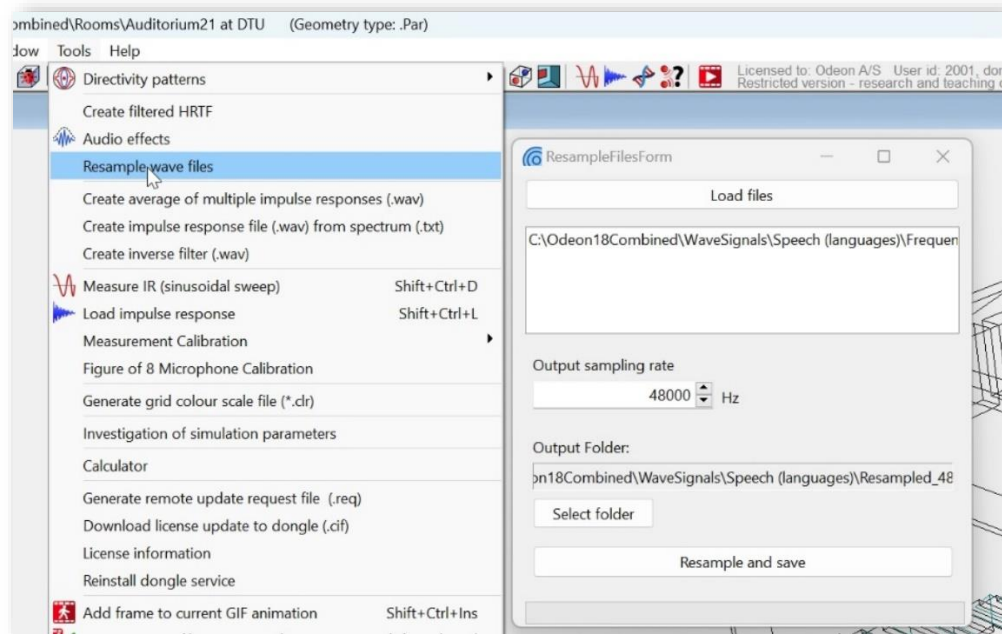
ombined\Rooms\Auditorium21 at DTU (Geometry type: .Par)

dow Tools Help

Licensed to: Odeon A/S User id: 2001, do
Restricted version - research and teaching

Directivity patterns
Create filtered HRTF
Audio effects
Resample wave files
Create average of multiple impulse responses (.wav)
Create impulse response file (.wav) from spectrum (.txt)
Create inverse filter (.wav)
Measure IR (sinusoidal sweep) Shift+Ctrl+D
Load impulse response Shift+Ctrl+L
Measurement Calibration
Figure of 8 Microphone Calibration
Generate grid colour scale file (*.clr)
Investigation of simulation parameters
Calculator
Generate remote update request file (.req)
Download license update to dongle (.cif)
License information
Reinstall dongle service
Add frame to current GIF animation Shift+Ctrl+Ins

ResampleFilesForm

Load files

C:\Odeon18Combined\WaveSignals\Speech (languages)\Frequen

Output sampling rate

48000 Hz

Output Folder:

on18Combined\WaveSignals\Speech (languages)\Resampled_48

Select folder

Resample and save